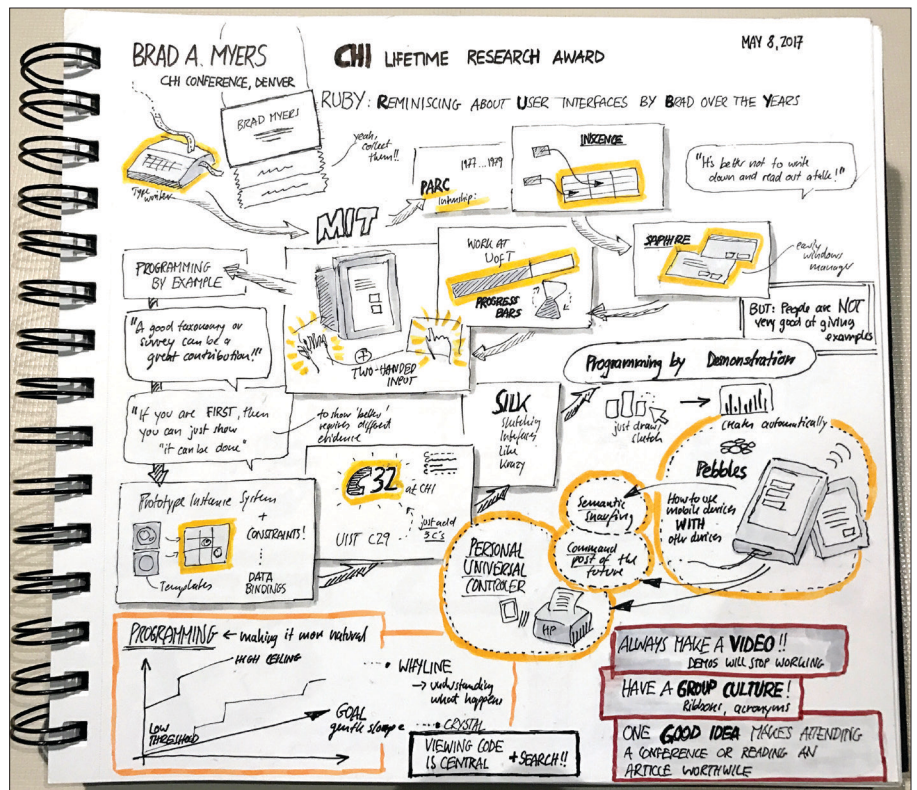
BRAD A. MYERS

CHI CONFERENCE, DENVER

CHI LIFETIME RESEARCH AWARD

MAY 8, 2017

RUBY: REMINISCING ABOUT USER INTERFACES BY BRAD OVER THE YEARS

BRAD MYERS

yeah, collect them!!

Typewriter

MIT

1977 ... 1979

PARC

Internship

INCENSE

"It's better not to write down and read out a talk!"

SAPPHIRE

early windows manager

PROGRAMMING BY EXAMPLE

WORK AT UofT

PROGRESS BARS

BUT: People are NOT very good at giving examples

"A good taxonomy or survey can be a great contribution!"

TWO-HANDED INPUT

Programming by Demonstration

"If you are FIRST, then you can just show "it can be done"

to show 'better' requires different evidence

SILK

Sketching Interfaces Like Krazy

just draw a sketch

Charts automatically

Pebbles

How to use mobile devices WITH other devices

Semantic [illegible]

Command post of the future

32 at CHI

UIST 29

just add 3 C's

Prototype Instance System

+ CONSTRAINTS!

Templates

DATA BINDINGS

PERSONAL UNIVERSAL CONTROLLER

HP

PROGRAMMING ← making it more natural

HIGH CEILING

LOW THRESHOLD

GOAL gentle slope

WHYLINE

→ understanding what happens

CRYSTAL

VIEWING CODE IS CENTRAL + SEARCH!!

ALWAYS MAKE A VIDEO!! DEMOS WILL STOP WORKING

HAVE A GROUP CULTURE! Ribbons, acronyms

ONE GOOD IDEA MAKES ATTENDING A CONFERENCE OR READING AN ARTICLE WORTHWILE